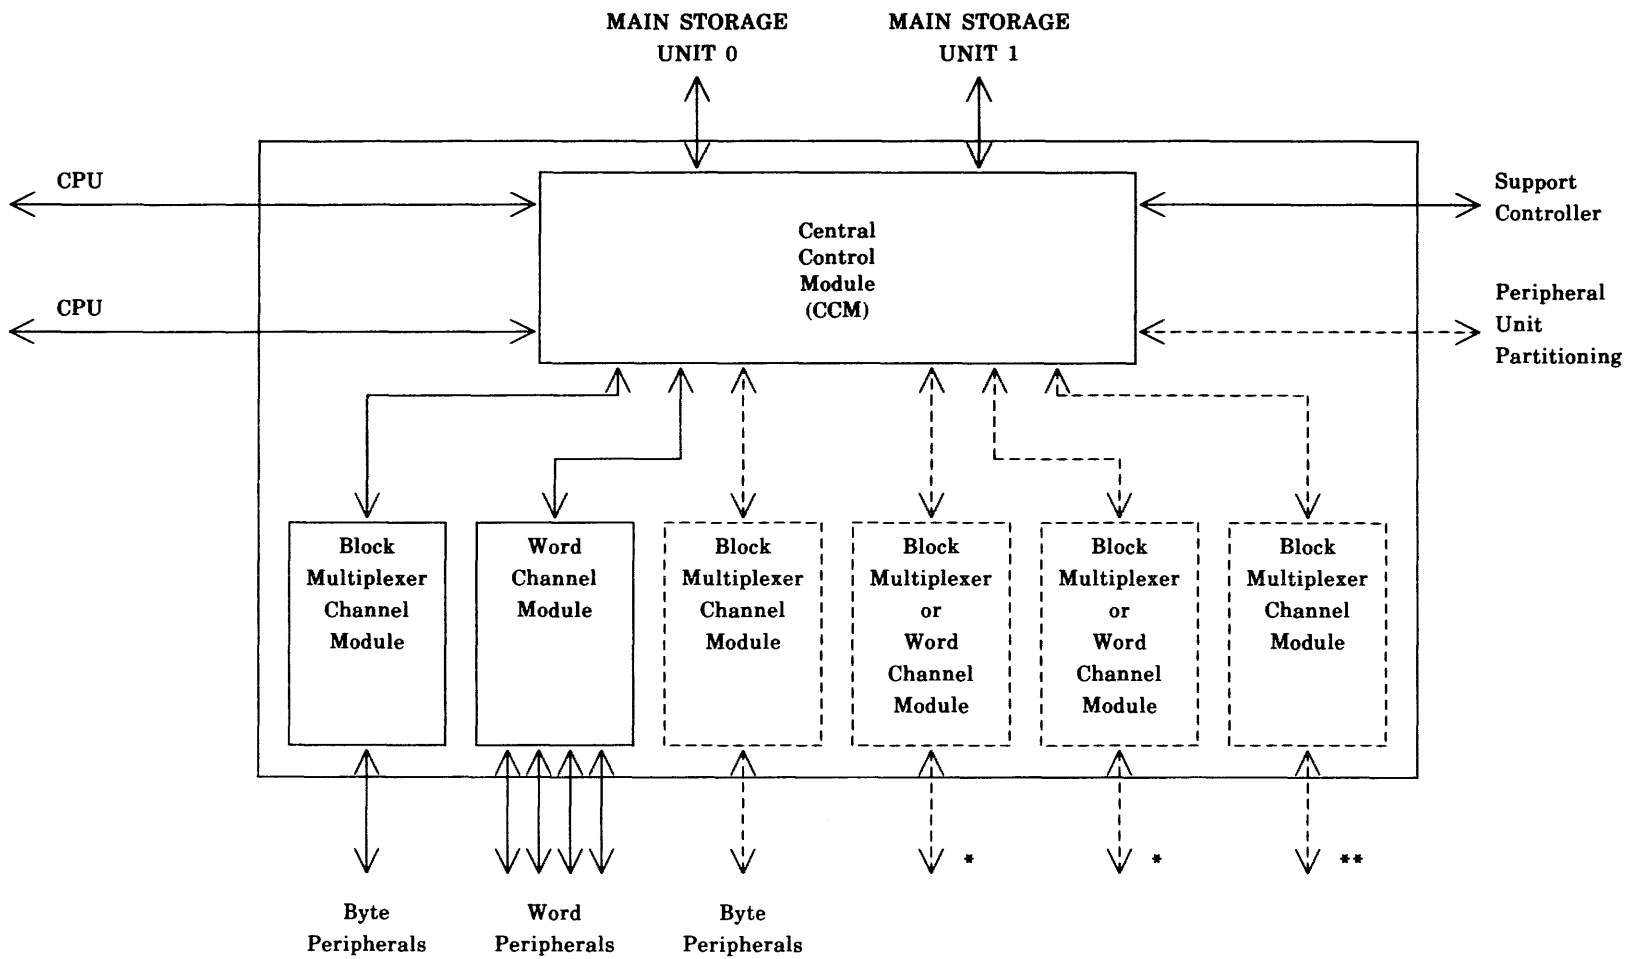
MAIN STORAGE UNIT 0

MAIN STORAGE UNIT 1

CPU

CPU

Central Control Module (CCM)

Support Controller

Peripheral Unit Partitioning

Block Multiplexer Channel Module

Word Channel Module

Block Multiplexer Channel Module

Block Multiplexer or Word Channel Module

Block Multiplexer or Word Channel Module

Block Multiplexer Channel Module

*

*

**

Byte Peripherals

Word Peripherals

Byte Peripherals